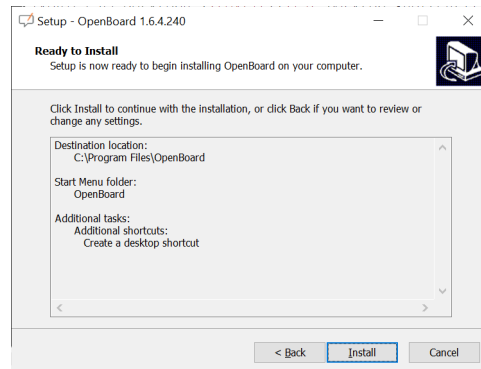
Setup - OpenBoard 1.6.4.240

Ready to Install
Setup is now ready to begin installing OpenBoard on your computer.

Click Install to continue with the installation, or click Back if you want to review or change any settings.

Destination location:
C:\Program Files\OpenBoard

Start Menu folder:
OpenBoard

Additional tasks:
Additional shortcuts:
Create a desktop shortcut

< Back
Install
Cancel